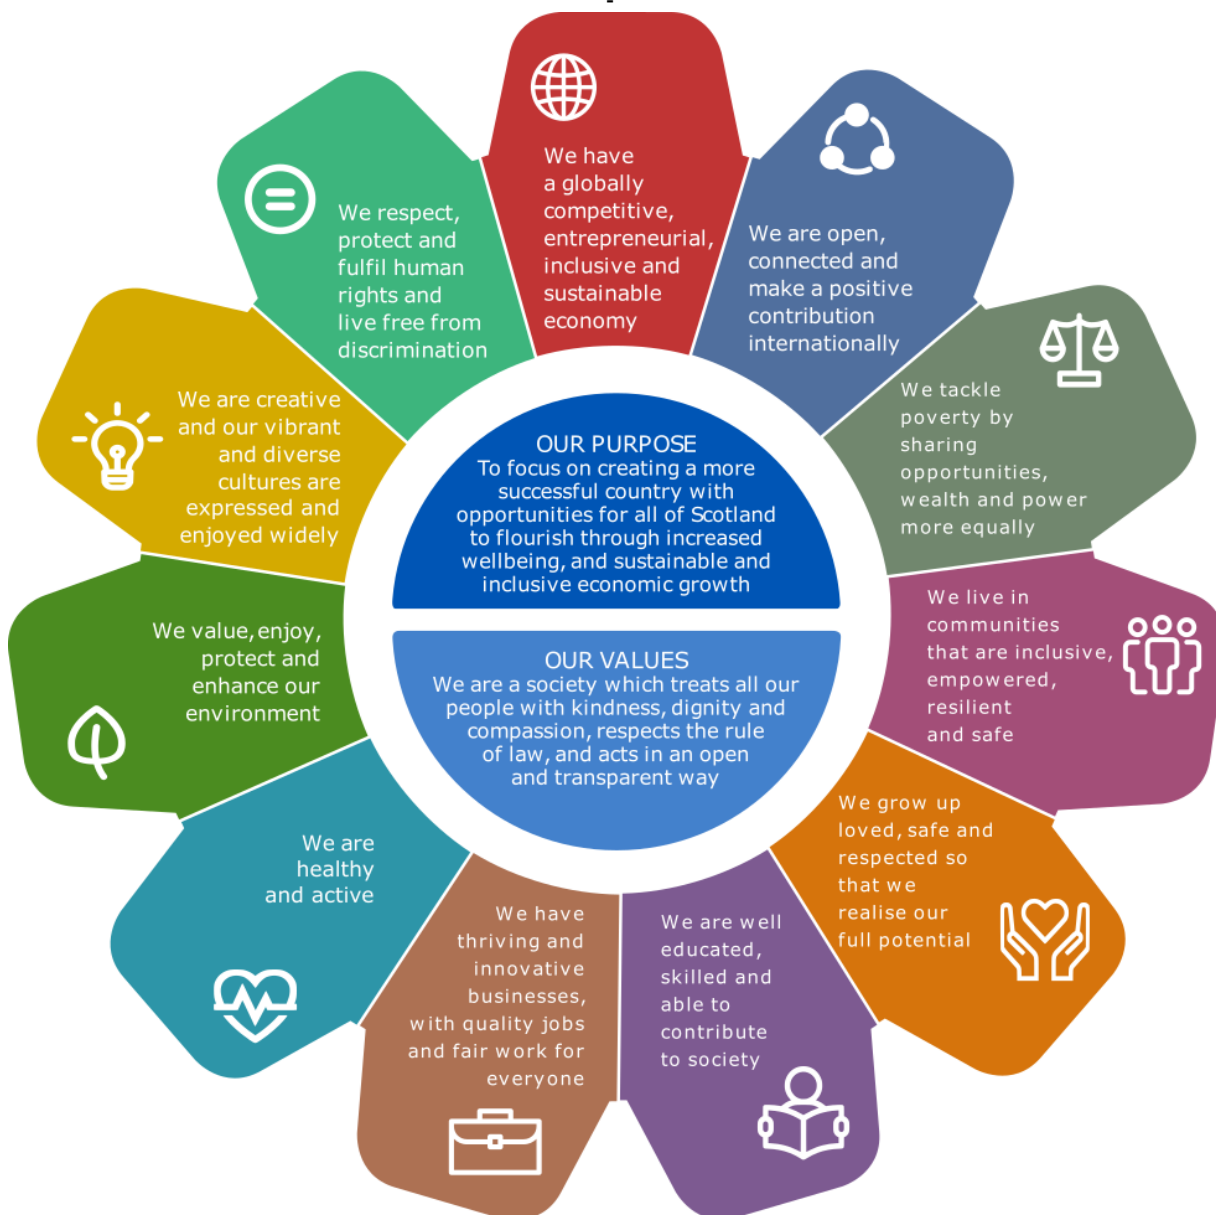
We have a globally competitive, entrepreneurial, inclusive and sustainable economy

We are open, connected and make a positive contribution internationally

We tackle poverty by sharing opportunities, wealth and power more equally

We live in communities that are inclusive, empowered, resilient and safe

We grow up loved, safe and respected so that we realise our full potential

We are well educated, skilled and able to contribute to society

We have thriving and innovative businesses, with quality jobs and fair work for everyone

We are healthy and active

We value, enjoy, protect and enhance our environment

We are creative and our vibrant and diverse cultures are expressed and enjoyed widely

We respect, protect and fulfil human rights and live free from discrimination

OUR PURPOSE
To focus on creating a more successful country with opportunities for all of Scotland to flourish through increased wellbeing, and sustainable and inclusive economic growth

OUR VALUES
We are a society which treats all our people with kindness, dignity and compassion, respects the rule of law, and acts in an open and transparent way